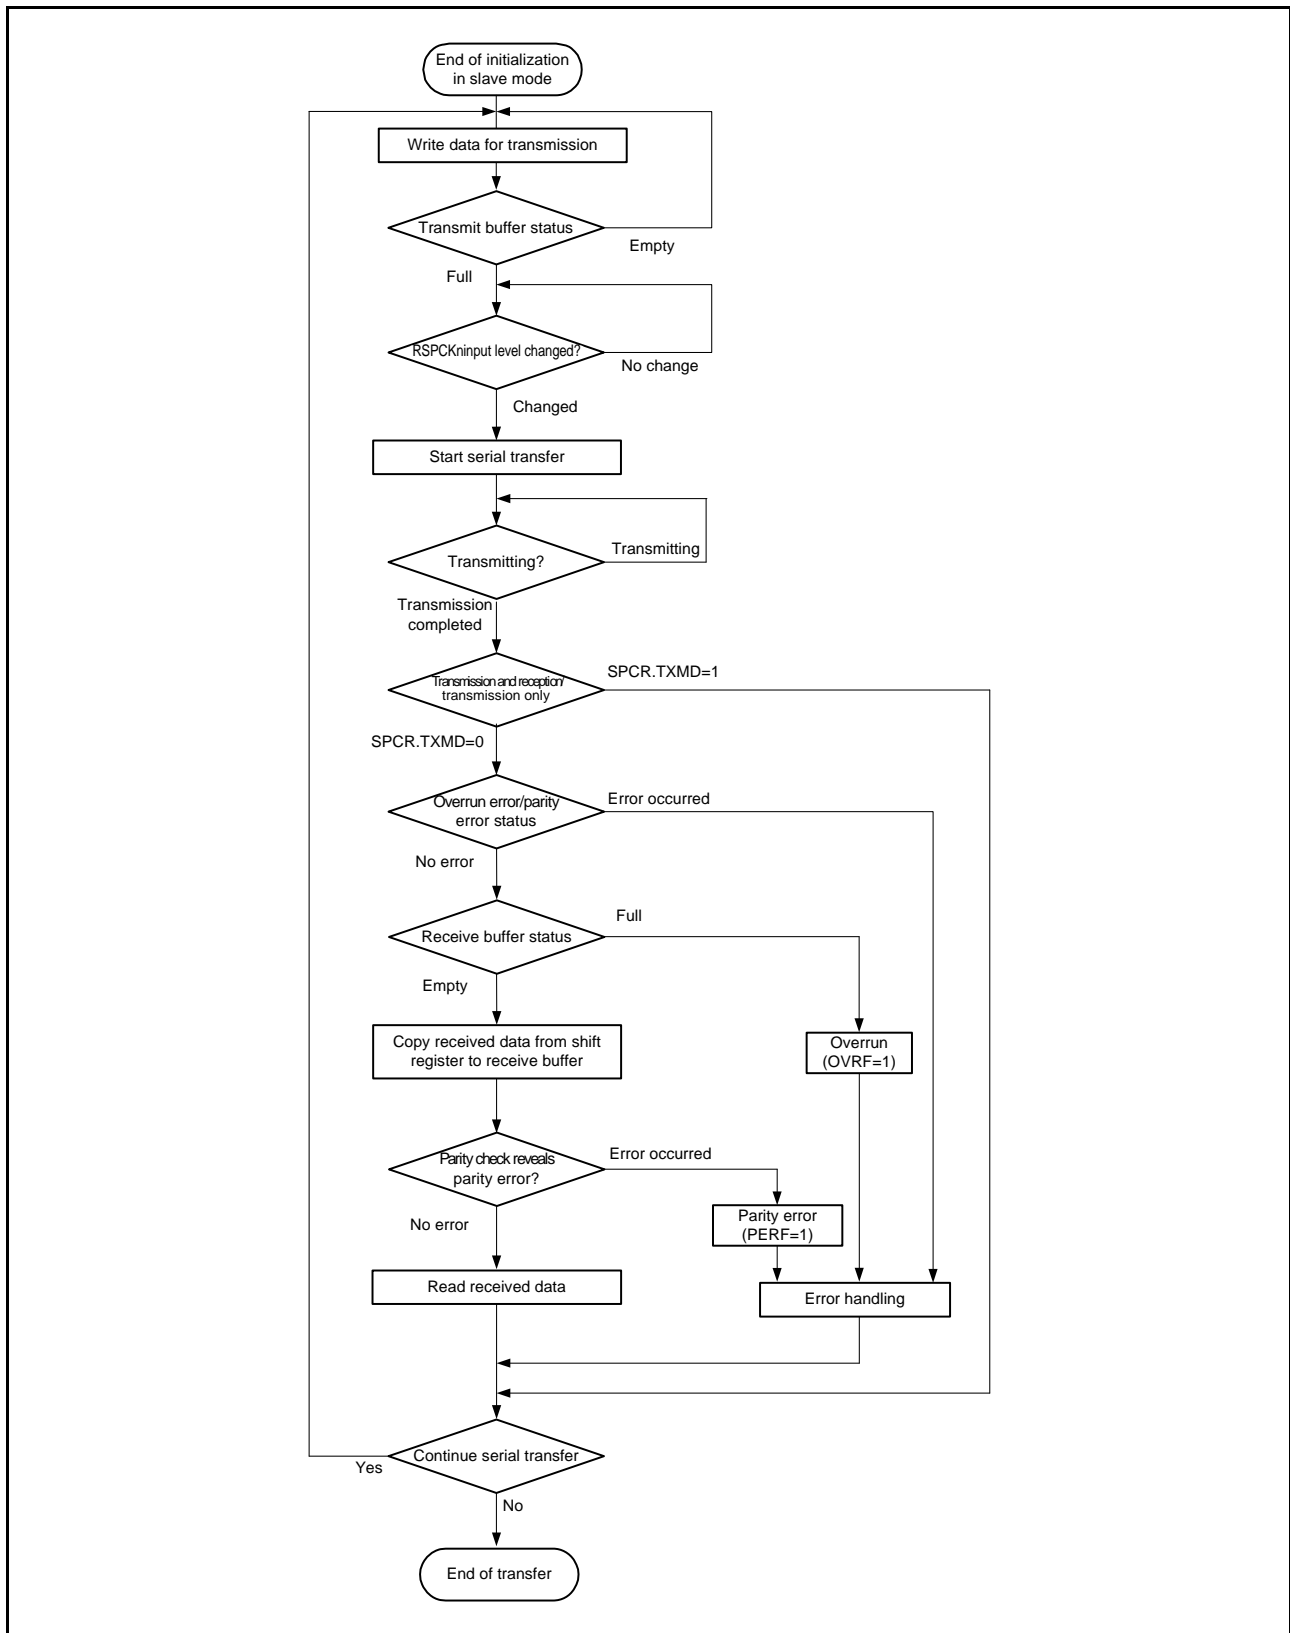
End of initialization in slave mode

Write data for transmission

Transmit buffer status

Empty

Full

RSPCKninput level changed?

No change

Changed

Start serial transfer

Transmitting?

Transmitting

Transmission completed

Transmission and reception/ transmission only

SPCR.TXMD=1

SPCR.TXMD=0

Overrun error/parity error status

Error occurred

No error

Receive buffer status

Full

Empty

Copy received data from shift register to receive buffer

Overrun (OVRF=1)

Parity check reveals parity error?

Error occurred

No error

Parity error (PERF=1)

Read received data

Error handling

Continue serial transfer

Yes

No

End of transfer